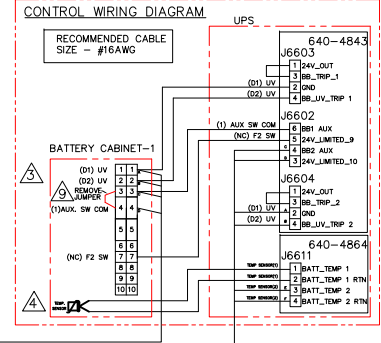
CONTROL WIRING DIAGRAM

RECOMMENDED CABLE SIZE - #16AWG

UPS

640-4843

J6603

1 24V_OUT
2 BB_TRIP_1
3 GND
4 BB_UV_TRIP 1

(D1) UV
(D2) UV

J6602

(1) AUX SW COM
(NC) F2 SW

6 BB1 AUX
5 24V_LIMITED_9
4 BB2 AUX
3 24V_LIMITED_10

BATTERY CABINET-1

3

(D1) UV
(D2) UV
9 REMOVE JUMPER
(1)AUX. SW COM

1 1
2 2
3 3
4 4
5 5
6 6
7 7
8 8
9 9
10 10

J6604

1 24V_OUT
2 BB_TRIP_2
3 GND
4 BB_UV_TRIP 2

(D1) UV
(D2) UV

640-4864

J6611

(NC) F2 SW

TEMP SENSOR(1)
TEMP SENSOR(2)
TEMP SENSOR(1)
TEMP SENSOR(2)

1 BATT_TEMP 1
2 BATT_TEMP 1 RTN
3 BATT_TEMP 2
4 BATT_TEMP 2 RTN

4 TEMP. SENSOR